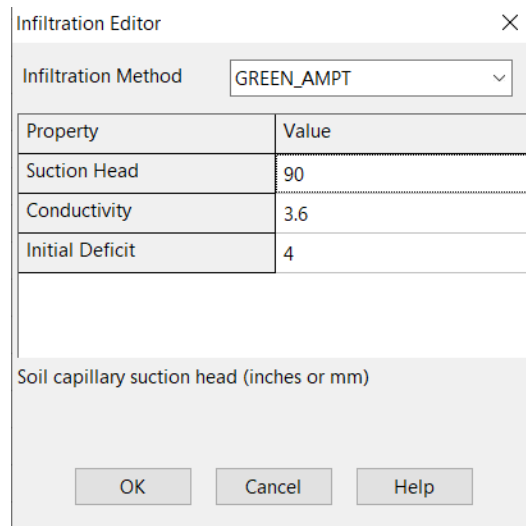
Infiltration Editor

X

Infiltration Method GREEN_AMPT

| Property | Value |
|---|---|
| Suction Head | 90 |
| Conductivity | 3.6 |
| Initial Deficit | 4 |

Soil capillary suction head (inches or mm)

OK Cancel Help